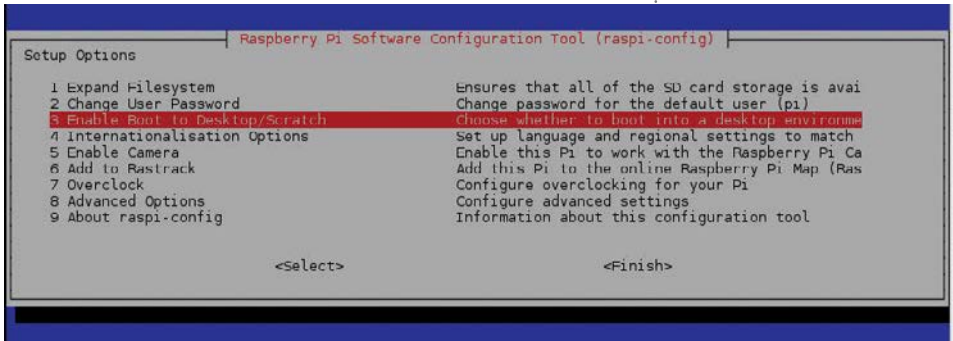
Raspberry Pi Software Configuration Tool (raspi-config)

Setup Options

1 Expand Filesystem — Ensures that all of the SD card storage is avai
2 Change User Password — Change password for the default user (pi)
3 Enable Boot to Desktop/Scratch — Choose whether to boot into a desktop environme
4 Internationalisation Options — Set up language and regional settings to match
5 Enable Camera — Enable this Pi to work with the Raspberry Pi Ca
6 Add to Rastrack — Add this Pi to the online Raspberry Pi Map (Ras
7 Overclock — Configure overclocking for your Pi
8 Advanced Options — Configure advanced settings
9 About raspi-config — Information about this configuration tool

<Select> <Finish>